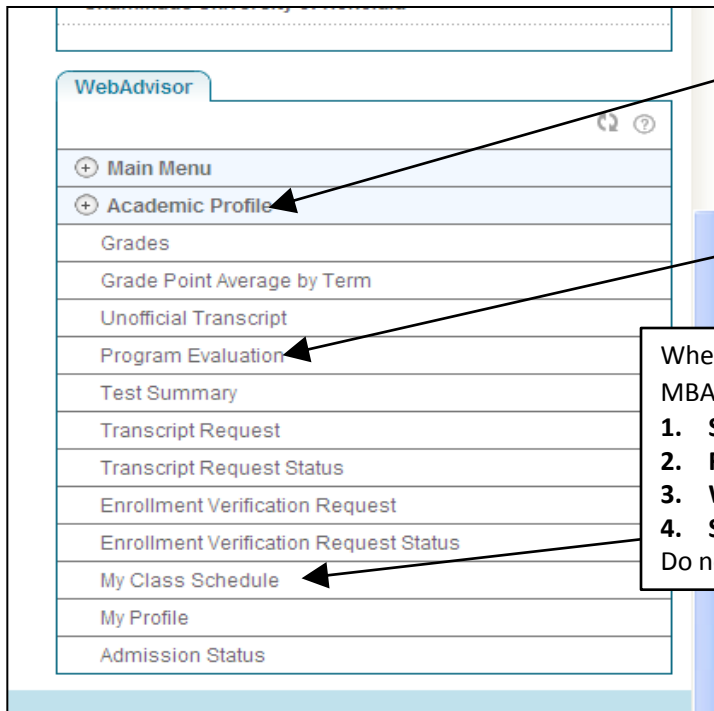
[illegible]

WebAdvisor

⊕ Main Menu

⊕ Academic Profile

Grades

Grade Point Average by Term

Unofficial Transcript

Program Evaluation

Test Summary

Transcript Request

Transcript Request Status

Enrollment Verification Request

Enrollment Verification Request Status

My Class Schedule

My Profile

Admission Status

Whe

MBA

1. S

2. I

3. V

4. S

Do n